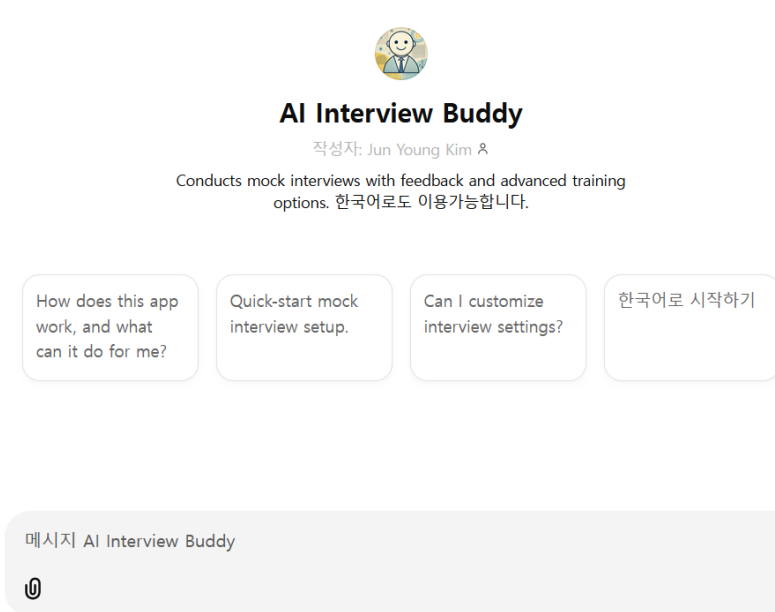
AI Interview Buddy

작성자: Jun Young Kim

Conducts mock interviews with feedback and advanced training options. 한국어로도 이용가능합니다.

How does this app work, and what can it do for me?

Quick-start mock interview setup.

Can I customize interview settings?

한국어로 시작하기

메시지 AI Interview Buddy